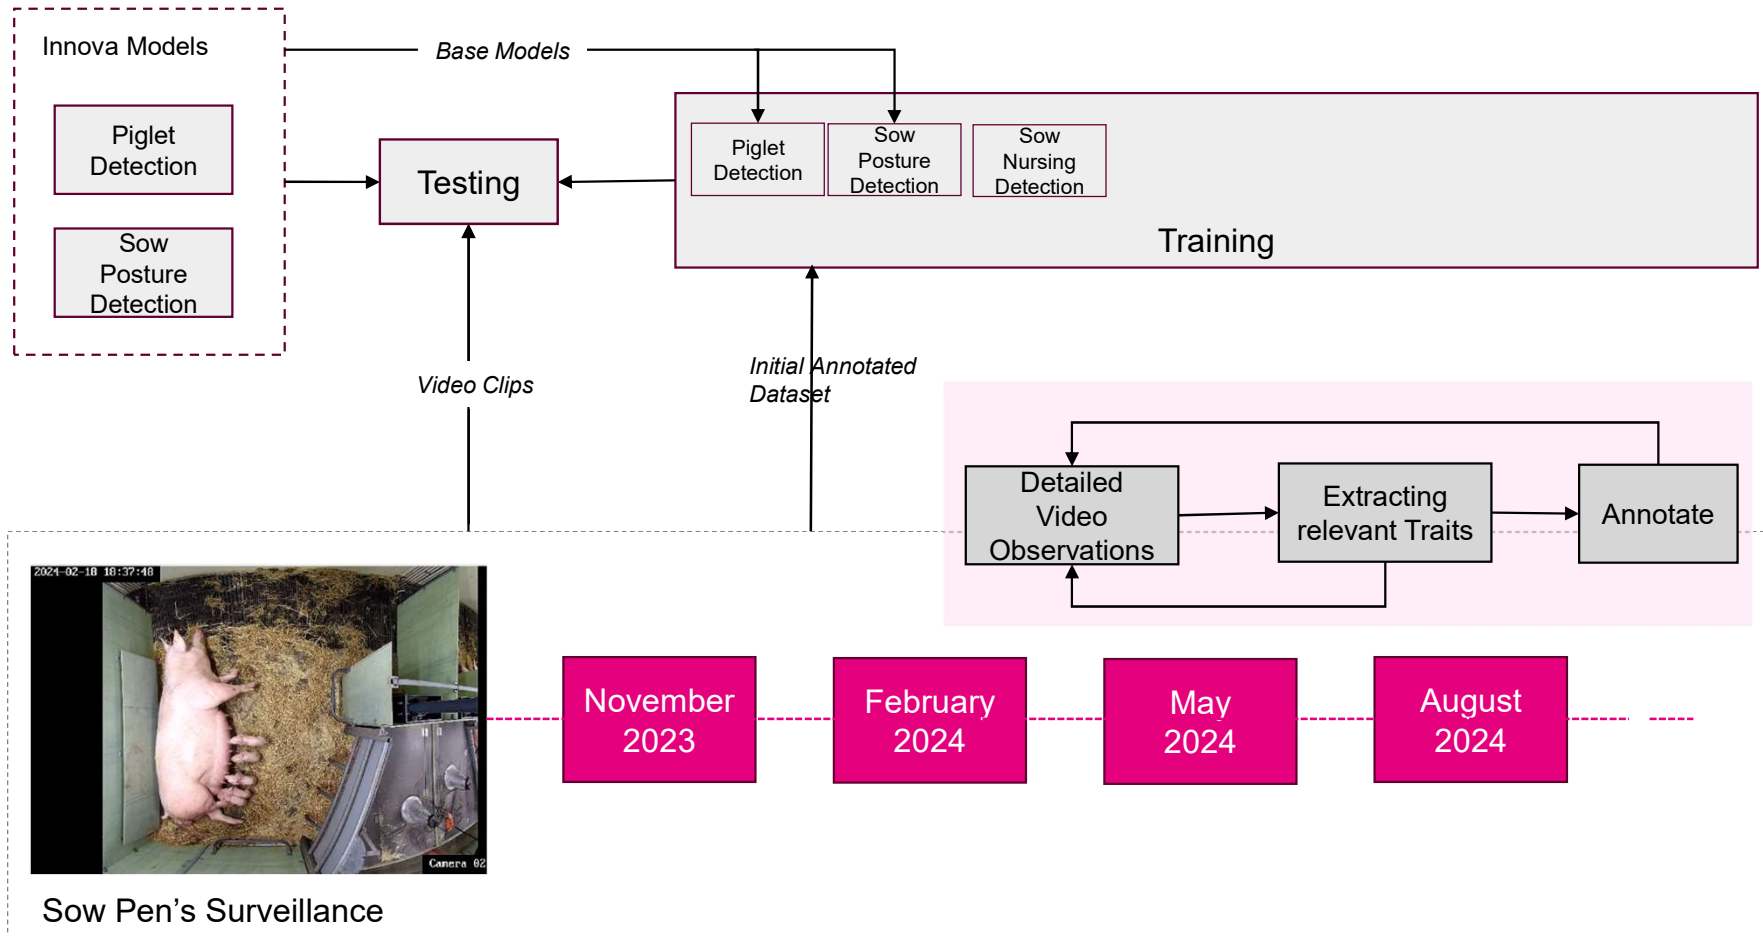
Innova Models

Piglet Detection

Sow Posture Detection

Base Models

Testing

Piglet Detection

Sow Posture Detection

Sow Nursing Detection

Training

Video Clips

Initial Annotated Dataset

Detailed Video Observations

Extracting relevant Traits

Annotate

2024-02-18 18:37:48

Camera 02

November 2023

February 2024

May 2024

August 2024

Sow Pen’s Surveillance